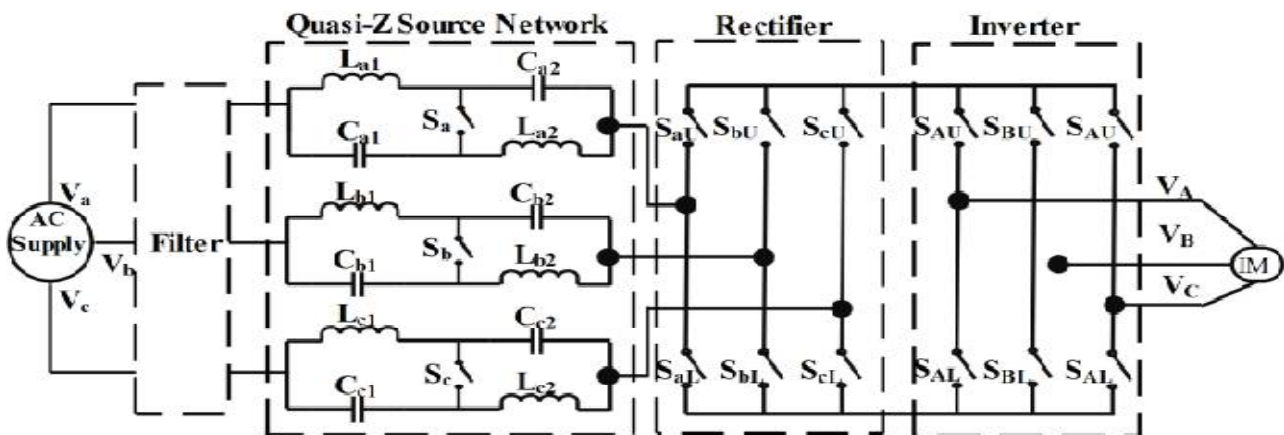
Quasi-Z Source Network

Rectifier

Inverter

AC Supply

$V_a$

$V_b$

$V_c$

Filter

$L_{a1}$

$C_{a2}$

$C_{a1}$

$S_a$

$L_{a2}$

$L_{b1}$

$C_{b2}$

$C_{b1}$

$S_b$

$L_{b2}$

$L_{c1}$

$C_{c2}$

$C_{c1}$

$S_c$

$L_{c2}$

$S_{aU}$ $S_{bU}$ $S_{cU}$

$S_{aL}$ $S_{bL}$ $S_{cL}$

$S_{AU}$ $S_{BU}$ $S_{AU}$

$S_{AL}$ $S_{BL}$ $S_{AL}$

$V_A$

$V_B$

$V_C$

IM